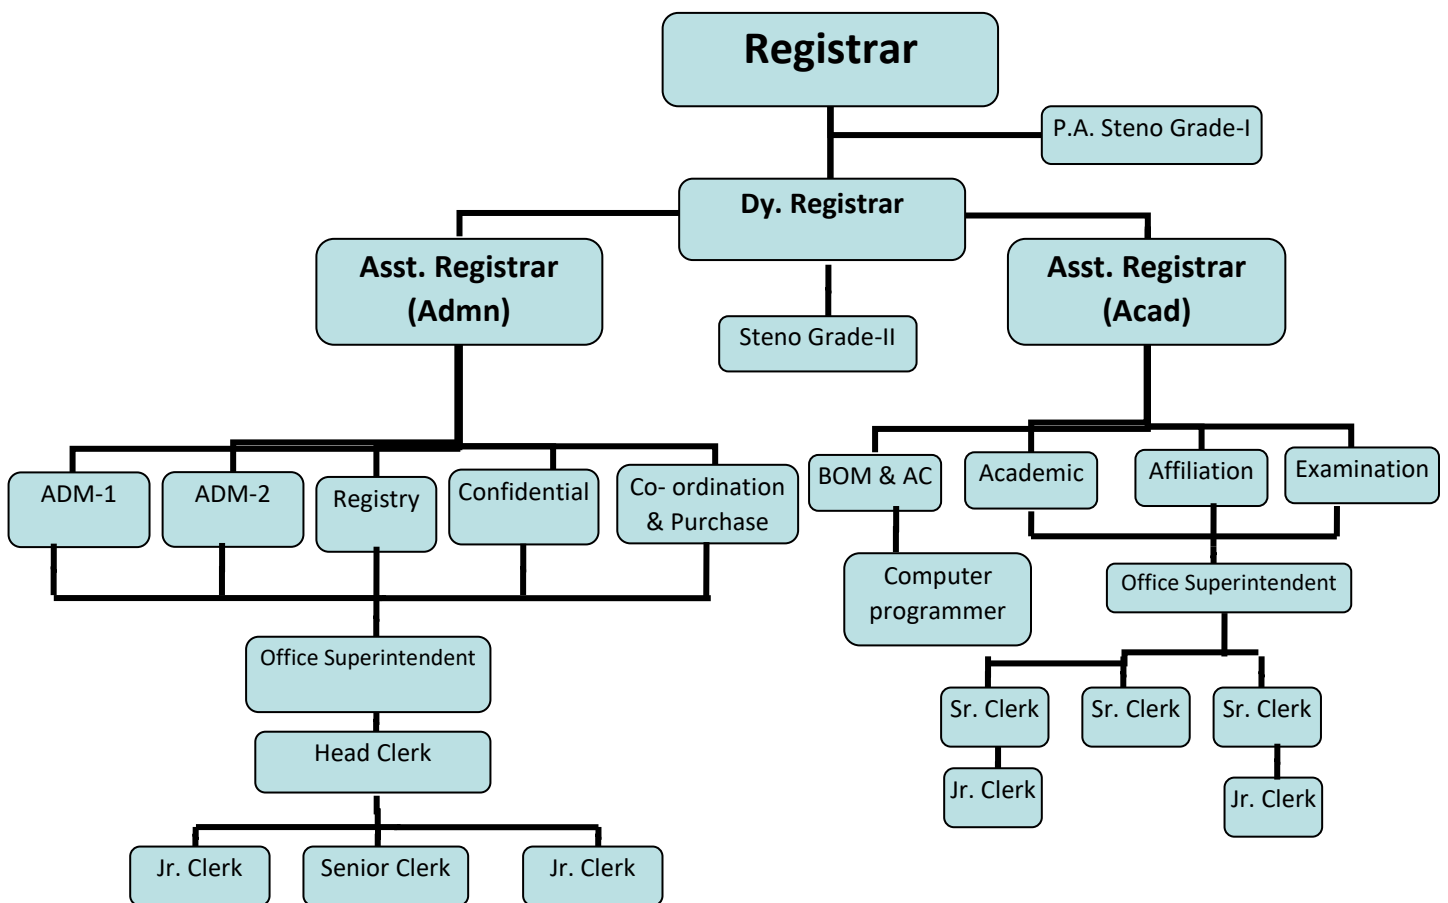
Registrar

P.A. Steno Grade-I

Dy. Registrar

Asst. Registrar (Admn)

Steno Grade-II

Asst. Registrar (Acad)

ADM-1

ADM-2

Registry

Confidential

Co- ordination & Purchase

BOM & AC

Academic

Affiliation

Examination

Computer programmer

Office Superintendent

Office Superintendent

Head Clerk

Sr. Clerk

Sr. Clerk

Sr. Clerk

Jr. Clerk

Jr. Clerk

Jr. Clerk

Senior Clerk

Jr. Clerk